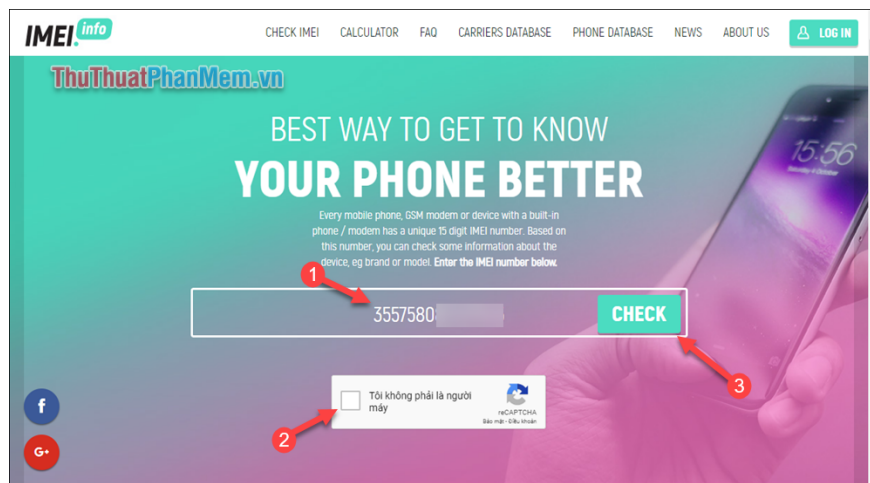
IMEI info

CHECK IMEI CALCULATOR FAQ CARRIERS DATABASE PHONE DATABASE NEWS ABOUT US LOG IN

ThuThuatPhanMem.vn

15:56

BEST WAY TO GET TO KNOW
YOUR PHONE BETTER

Every mobile phone, GSM modem or device with a built-in phone / modem has a unique 15 digit IMEI number. Based on this number, you can check some information about the device, eg brand or model. Enter the IMEI number below.

1

3557580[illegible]

CHECK

3

Tôi không phải là người máy

reCAPTCHA
Bảo mật - Điều khoản

2

f

G+